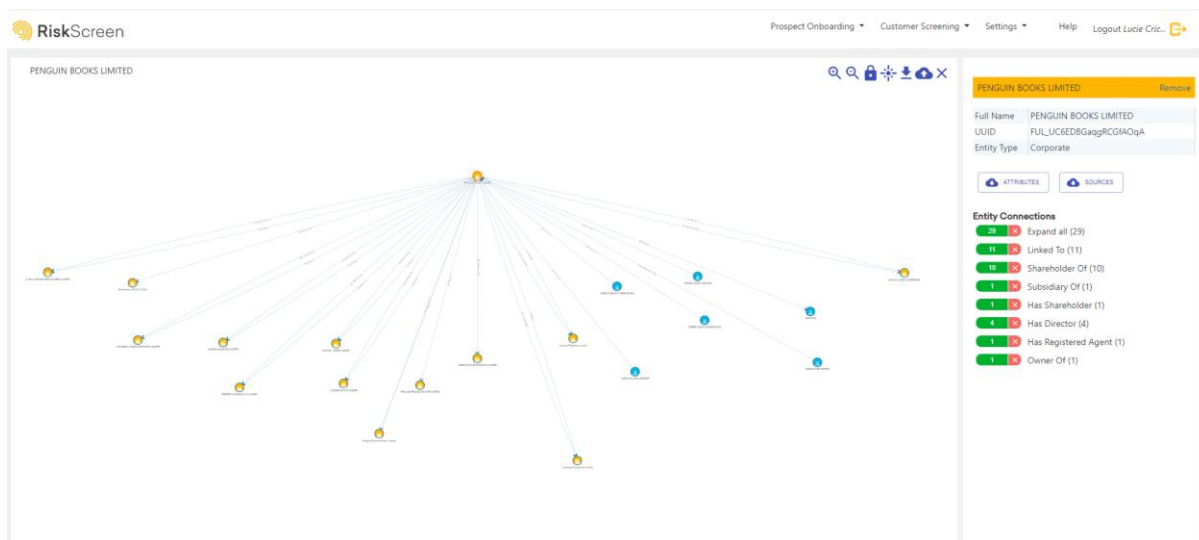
RiskScreen

Prospect Onboarding ▾ Customer Screening ▾ Settings ▾ Help Logout Lucie Cric...

PENGUIN BOOKS LIMITED

PENGUIN BOOKS LIMITED Remove

| Full Name | PENGUIN BOOKS LIMITED |
|---|---|
| UUID | FUL_UC6EDBGaqgRCGfAOqA |
| Entity Type | Corporate |

ATTRIBUTES SOURCES

Entity Connections

29 Expand all (29)
11 Linked To (11)
10 Shareholder Of (10)
1 Subsidiary Of (1)
1 Has Shareholder (1)
4 Has Director (4)
1 Has Registered Agent (1)
1 Owner Of (1)